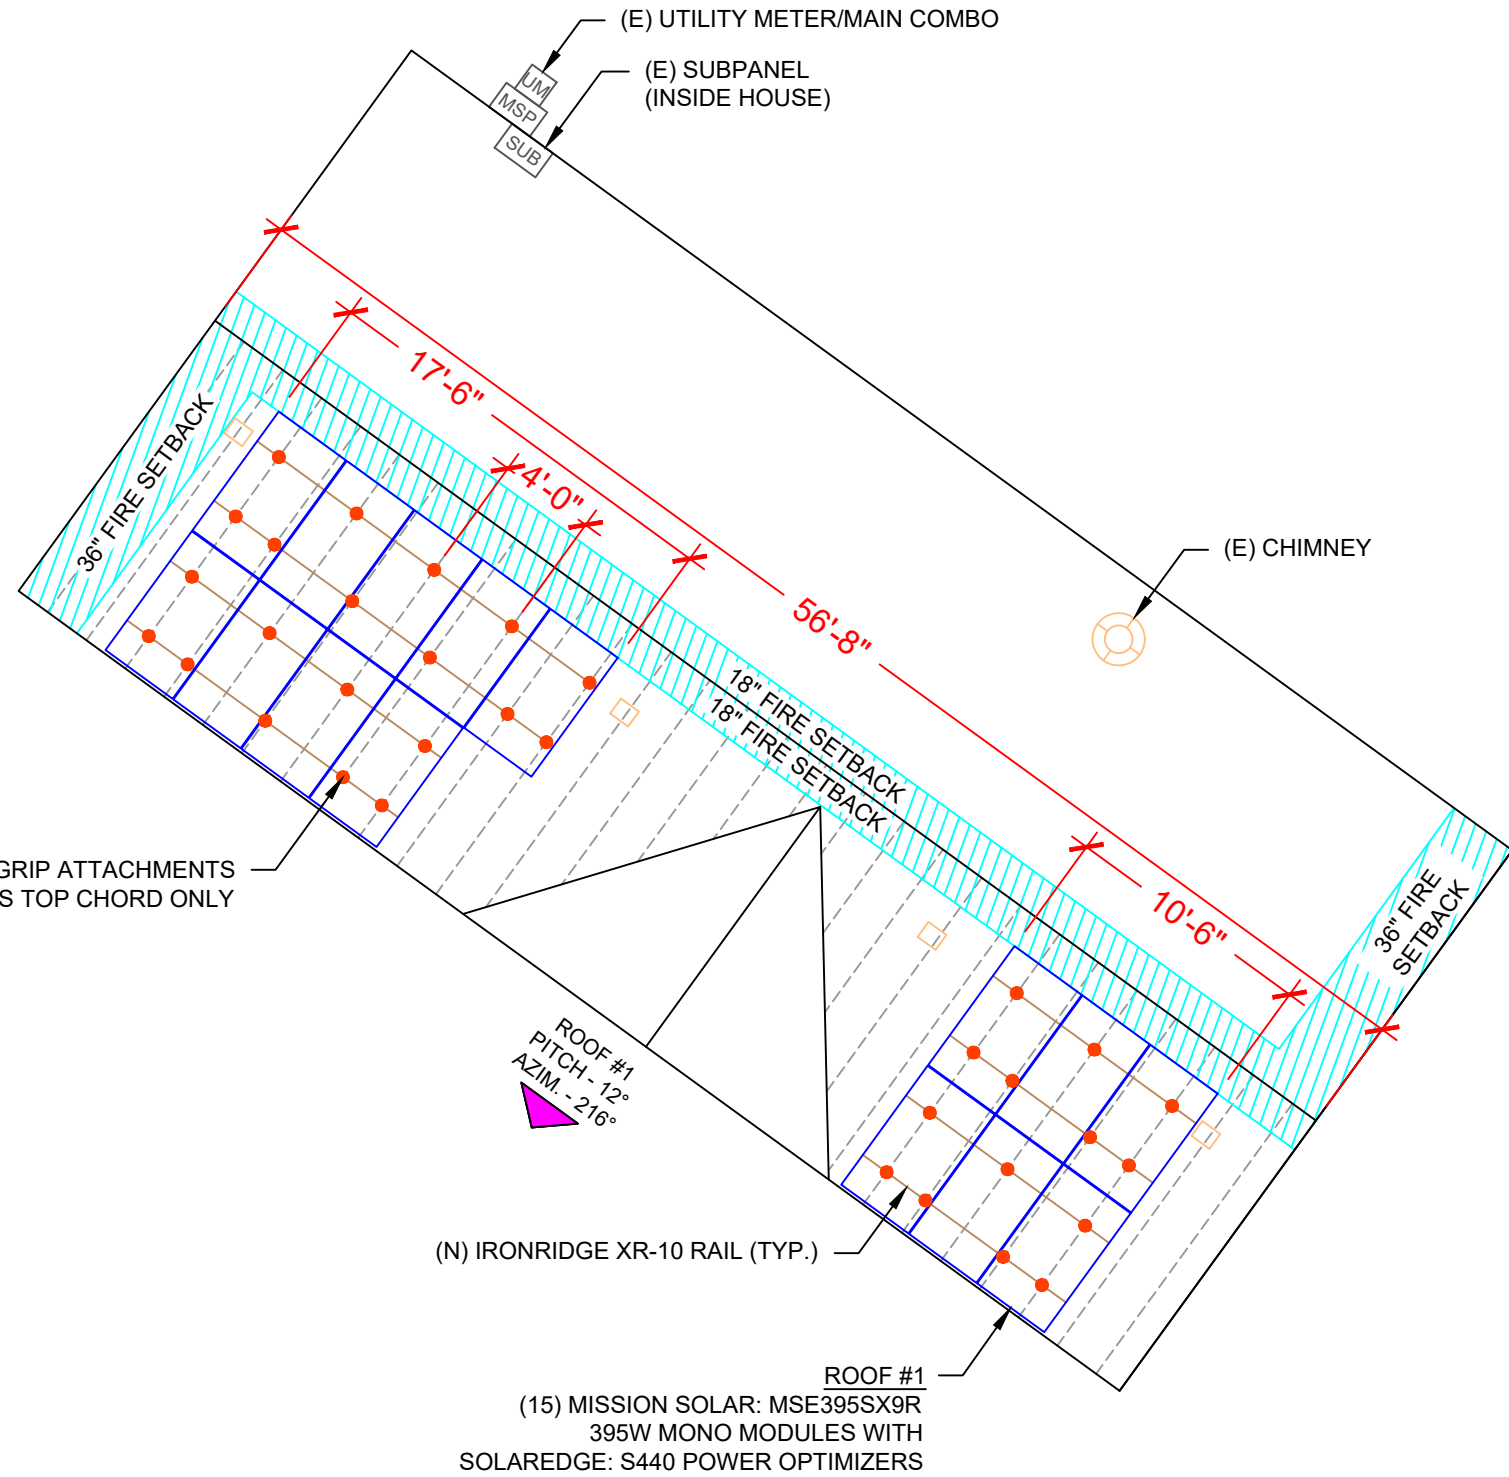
(E) UTILITY METER/MAIN COMBO

UM

MSP

SUB

(E) SUBPANEL
(INSIDE HOUSE)

17'-6"

4'-0"

56'-8"

36" FIRE SETBACK

(E) CHIMNEY

18" FIRE SETBACK

18" FIRE SETBACK

10'-6"

36" FIRE SETBACK

GRIP ATTACHMENTS
S TOP CHORD ONLY

ROOF #1
PITCH - 12°
AZIM. - 216°

(N) IRONRIDGE XR-10 RAIL (TYP.)

ROOF #1
(15) MISSION SOLAR: MSE395SX9R
395W MONO MODULES WITH
SOLAREDGE: S440 POWER OPTIMIZERS